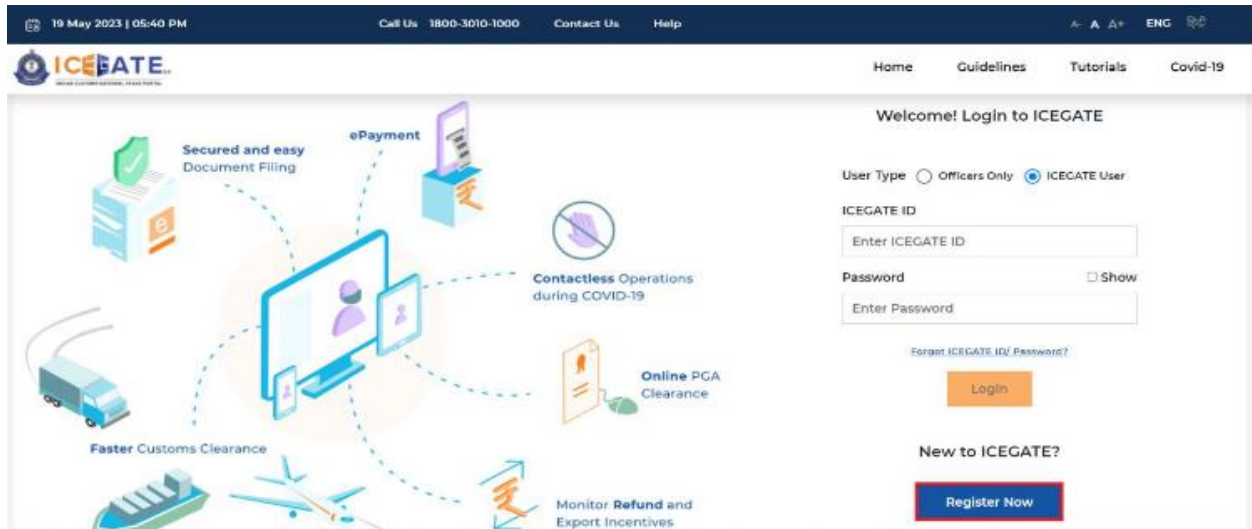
19 May 2023 | 05:40 PM Call Us 1800-3010-1000 Contact Us Help A- A A+ ENG

ICEGATE

Home Guidelines Tutorials Covid-19

Secured and easy Document Filing

ePayment

Contactless Operations during COVID-19

Online PGA Clearance

Faster Customs Clearance

Monitor Refund and Export Incentives

Welcome! Login to ICEGATE

User Type Officers Only ICEGATE User

ICEGATE ID

Enter ICEGATE ID

Password

Show

Enter Password

Forgot ICEGATE ID/ Password?

Login

New to ICEGATE?

Register Now